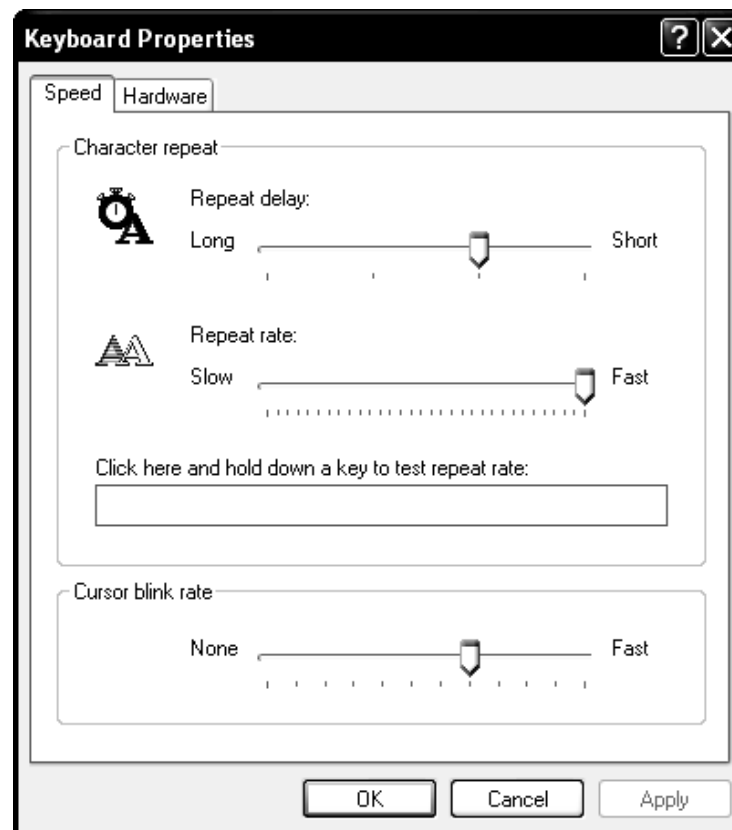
Keyboard Properties

Speed Hardware

Character repeat

Repeat delay:

Long Short

Repeat rate:

Slow Fast

Click here and hold down a key to test repeat rate:

Cursor blink rate

None Fast

OK Cancel Apply